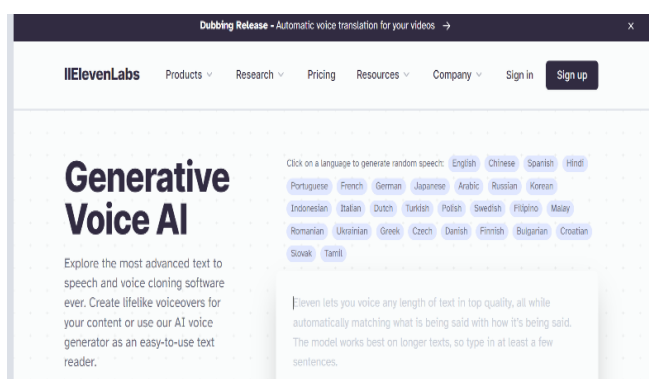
Dubbing Release - Automatic voice translation for your videos →

x

IIElevenLabs Products Research Pricing Resources Company Sign in Sign up

Generative Voice AI

Explore the most advanced text to speech and voice cloning software ever. Create lifelike voiceovers for your content or use our AI voice generator as an easy-to-use text reader.

Click on a language to generate random speech: English Chinese Spanish Hindi Portuguese French German Japanese Arabic Russian Korean Indonesian Italian Dutch Turkish Polish Swedish Filipino Malay Romanian Ukrainian Greek Czech Danish Finnish Bulgarian Croatian Slovak Tamil

Eleven lets you voice any length of text in top quality, all while automatically matching what is being said with how it's being said. The model works best on longer texts, so type in at least a few sentences.